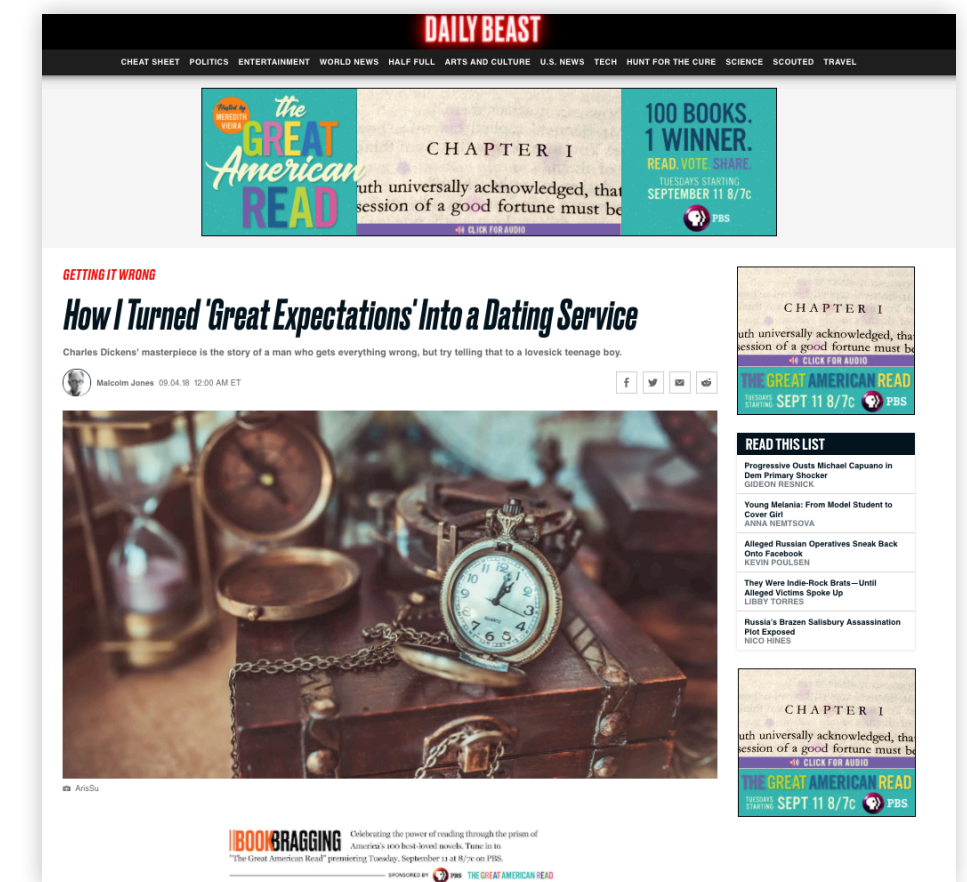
DAILY BEAST

CHEAT SHEET POLITICS ENTERTAINMENT WORLD NEWS HALF FULL ARTS AND CULTURE U.S. NEWS TECH HUNT FOR THE CURE SCIENCE SCOUTED TRAVEL

Hosted by MEREDITH VIEIRA the GREAT American READ

CHAPTER I

uth universally acknowledged, that session of a good fortune must be

CLICK FOR AUDIO

100 BOOKS. 1 WINNER. READ. VOTE. SHARE. TUESDAYS STARTING SEPTEMBER 11 8/7c PBS

GETTING IT WRONG

How I Turned 'Great Expectations' Into a Dating Service

Charles Dickens' masterpiece is the story of a man who gets everything wrong, but try telling that to a lovesick teenage boy.

Malcolm Jones 09.04.18 12:00 AM ET

ArisSu

BOOKBRAGGING Celebrating the power of reading through the prism of America's 100 best-loved novels. Tune in to "The Great American Read" premiering Tuesday, September 11 at 8/7c on PBS.

SPONSORED BY PBS THE GREAT AMERICAN READ

CHAPTER I

uth universally acknowledged, tha session of a good fortune must be

CLICK FOR AUDIO

THE GREAT AMERICAN READ TUESDAYS STARTING SEPT 11 8/7c PBS

READ THIS LIST

Progressive Ousts Michael Capuano in Dem Primary Shocker
GIDEON RESNICK

Young Melania: From Model Student to Cover Girl
ANNA NEMTSOVA

Alleged Russian Operatives Sneak Back Onto Facebook
KEVIN POULSEN

They Were Indie-Rock Brats—Until Alleged Victims Spoke Up
LIBBY TORRES

Russia's Brazen Salisbury Assassination Plot Exposed
NICO HINES

CHAPTER I

uth universally acknowledged, tha session of a good fortune must be

CLICK FOR AUDIO

THE GREAT AMERICAN READ TUESDAYS STARTING SEPT 11 8/7c PBS